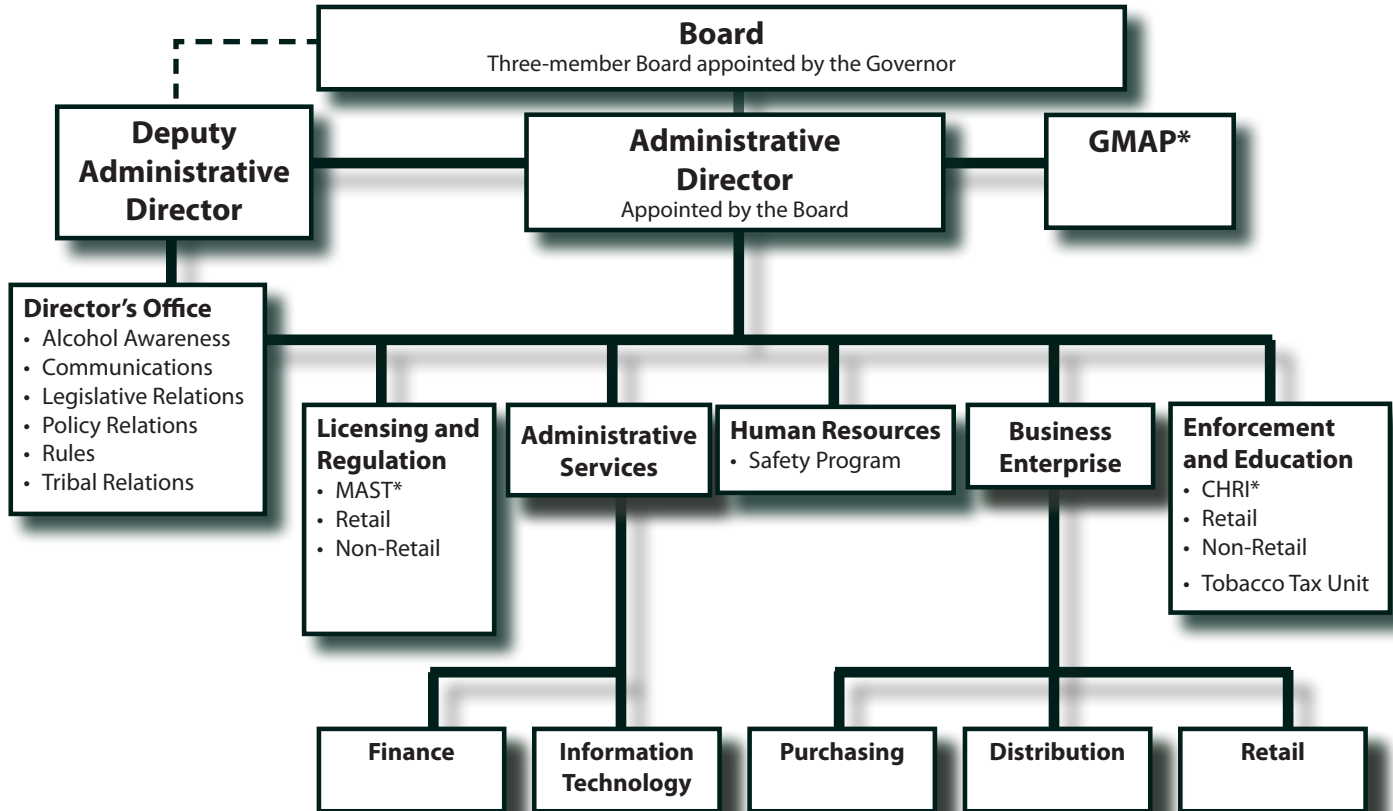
Board
Three-member Board appointed by the Governor

Deputy Administrative Director

Administrative Director
Appointed by the Board

GMAP*

Director's Office
• Alcohol Awareness
• Communications
• Legislative Relations
• Policy Relations
• Rules
• Tribal Relations

Licensing and Regulation
• MAST*
• Retail
• Non-Retail

Administrative Services

Human Resources
• Safety Program

Business Enterprise

Enforcement and Education
• CHRI*
• Retail
• Non-Retail
• Tobacco Tax Unit

Finance

Information Technology

Purchasing

Distribution

Retail